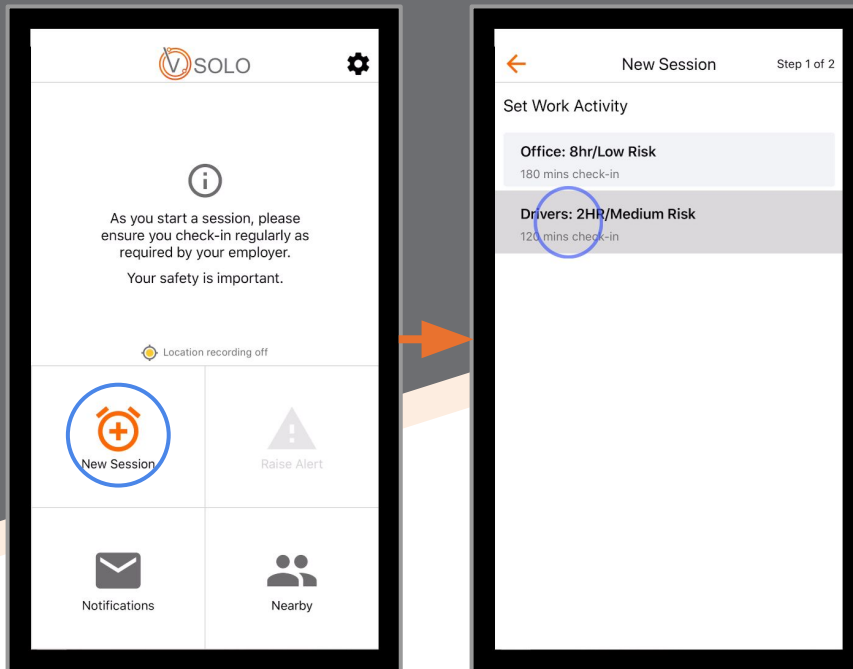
V SOLO

As you start a session, please ensure you check-in regularly as required by your employer.

Your safety is important.

Location recording off

New Session

Raise Alert

Notifications

Nearby

New Session

Step 1 of 2

Set Work Activity

Office: 8hr/Low Risk

180 mins check-in

Drivers: 2HR/Medium Risk

120 mins check-in